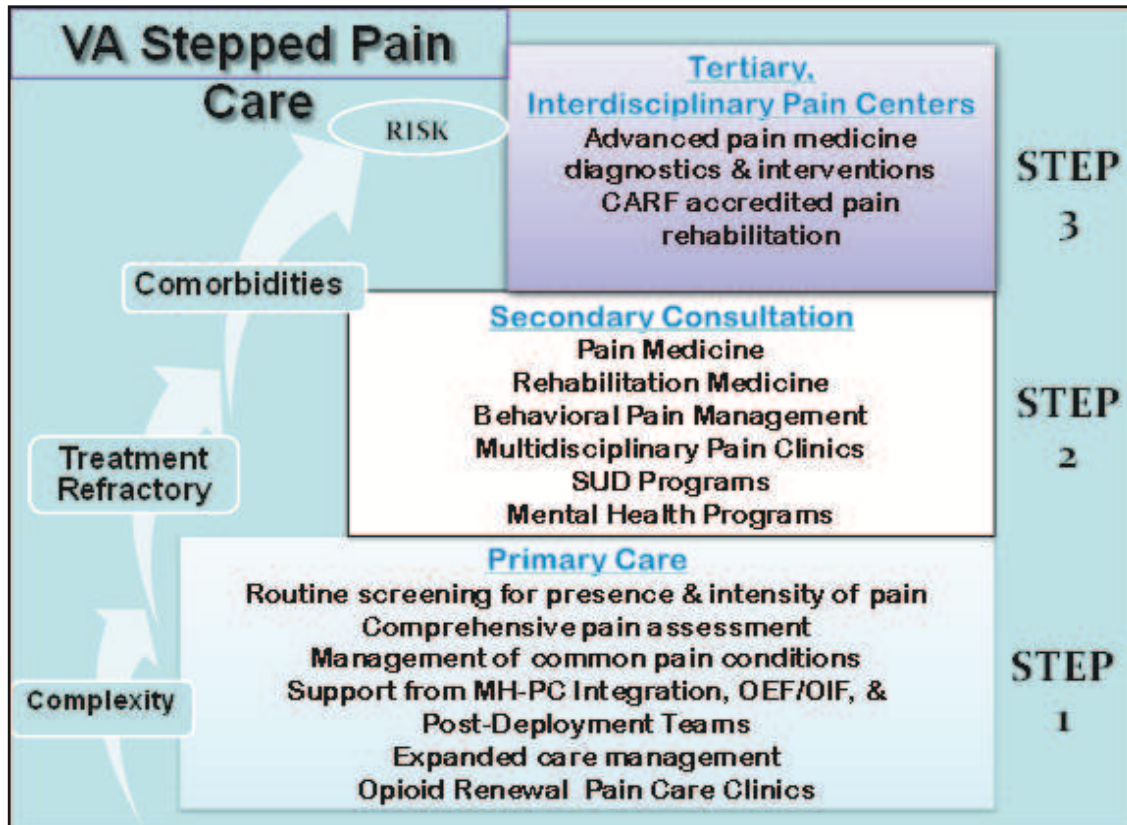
VA Stepped Pain Care

RISK

Comorbidities

Treatment Refractory

Complexity

Tertiary, Interdisciplinary Pain Centers
Advanced pain medicine diagnostics & interventions
CARF accredited pain rehabilitation

STEP 3

Secondary Consultation
Pain Medicine
Rehabilitation Medicine
Behavioral Pain Management
Multidisciplinary Pain Clinics
SUD Programs
Mental Health Programs

STEP 2

Primary Care
Routine screening for presence & intensity of pain
Comprehensive pain assessment
Management of common pain conditions
Support from MH-PC Integration, OEF/OIF, & Post-Deployment Teams
Expanded care management
Opioid Renewal Pain Care Clinics

STEP 1